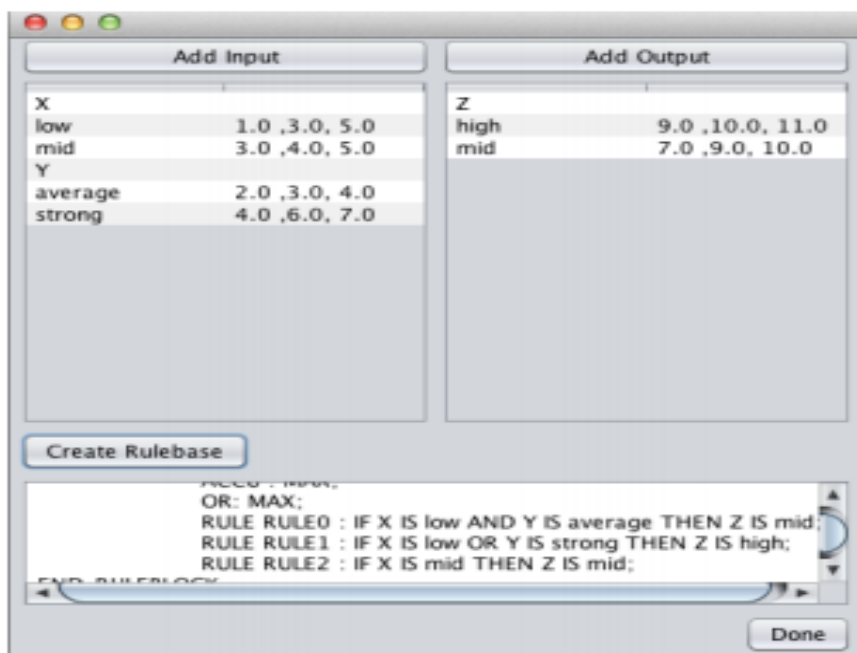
Add Input

Add Output

| X | |
|---|---|
| low | 1.0 ,3.0, 5.0 |
| mid | 3.0 ,4.0, 5.0 |
| Y | |
| average | 2.0 ,3.0, 4.0 |
| strong | 4.0 ,6.0, 7.0 |

| Z | |
|---|---|
| high | 9.0 ,10.0, 11.0 |
| mid | 7.0 ,9.0, 10.0 |

Create Rulebase

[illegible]
OR: MAX;
RULE RULE0 : IF X IS low AND Y IS average THEN Z IS mid;
RULE RULE1 : IF X IS low OR Y IS strong THEN Z IS high;
RULE RULE2 : IF X IS mid THEN Z IS mid;
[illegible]

Done